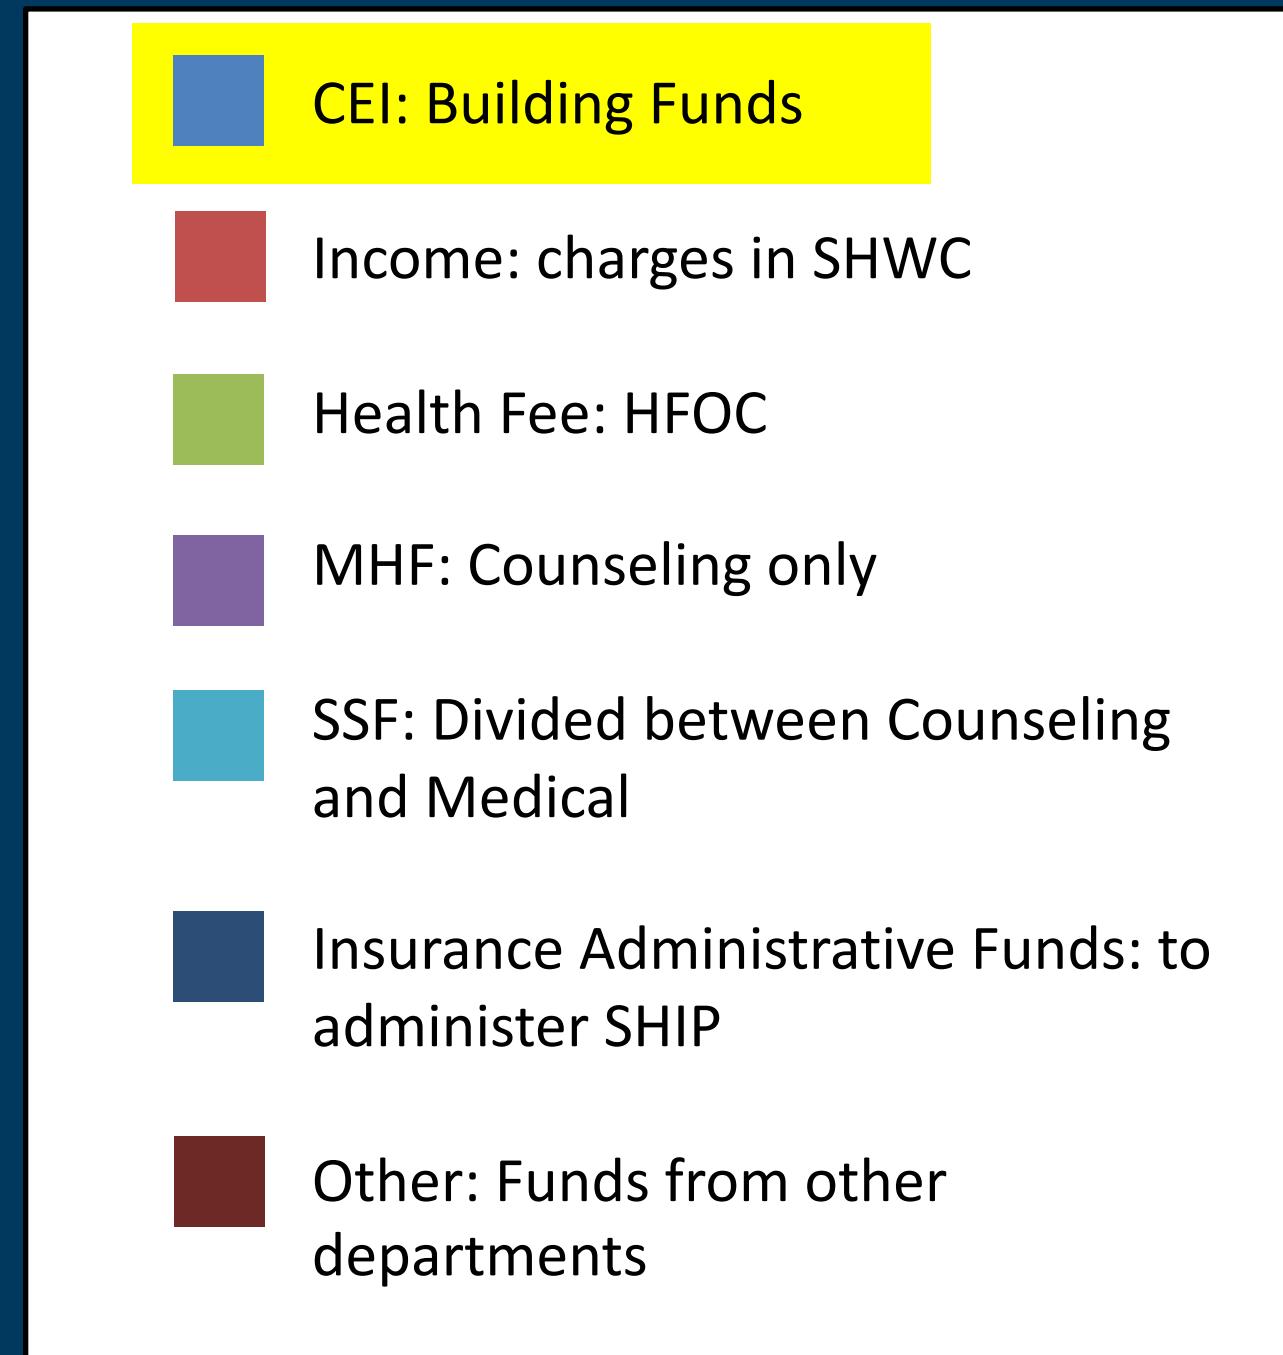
CEI: Building Funds

Income: charges in SHWC

Health Fee: HFOC

MHF: Counseling only

SSF: Divided between Counseling and Medical

Insurance Administrative Funds: to administer SHIP

Other: Funds from other departments